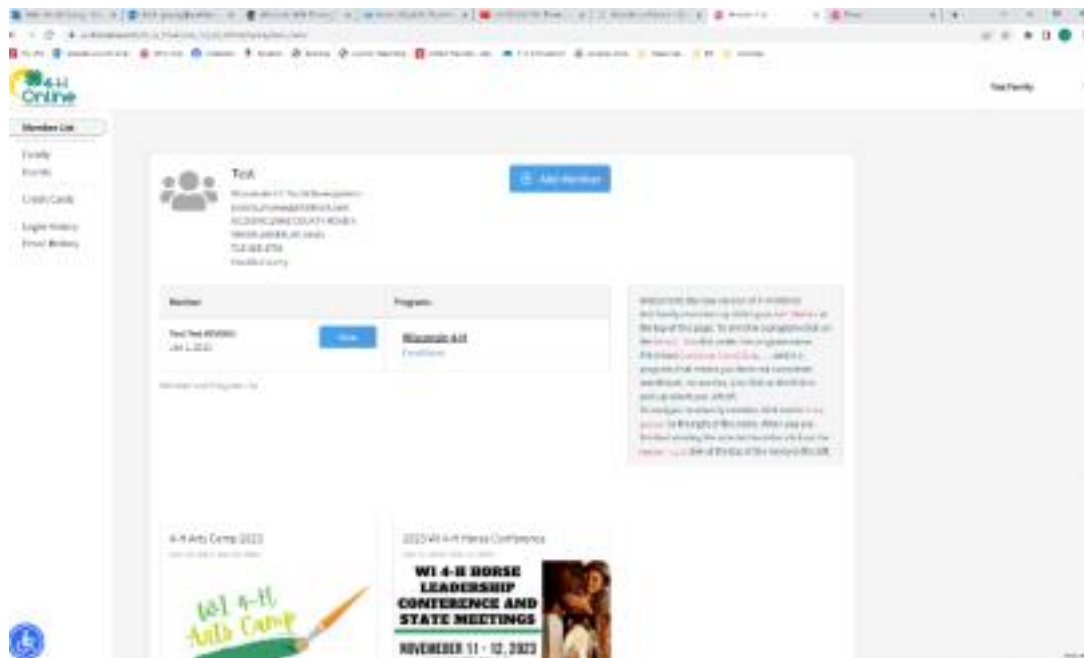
4-H Online

Test Family

Member List

Family

Events

Credit Cards

Login History

Email History

Test

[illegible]

Add Member

Member

Programs

Test Test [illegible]

View

Wisconsin 4-H

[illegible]

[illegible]

4-H Arts Camp 2023

WI 4-H Arts Camp

2023 WI 4-H Horse Conference

WI 4-H HORSE LEADERSHIP CONFERENCE AND STATE MEETINGS

NOVEMBER 11 - 12, 2023